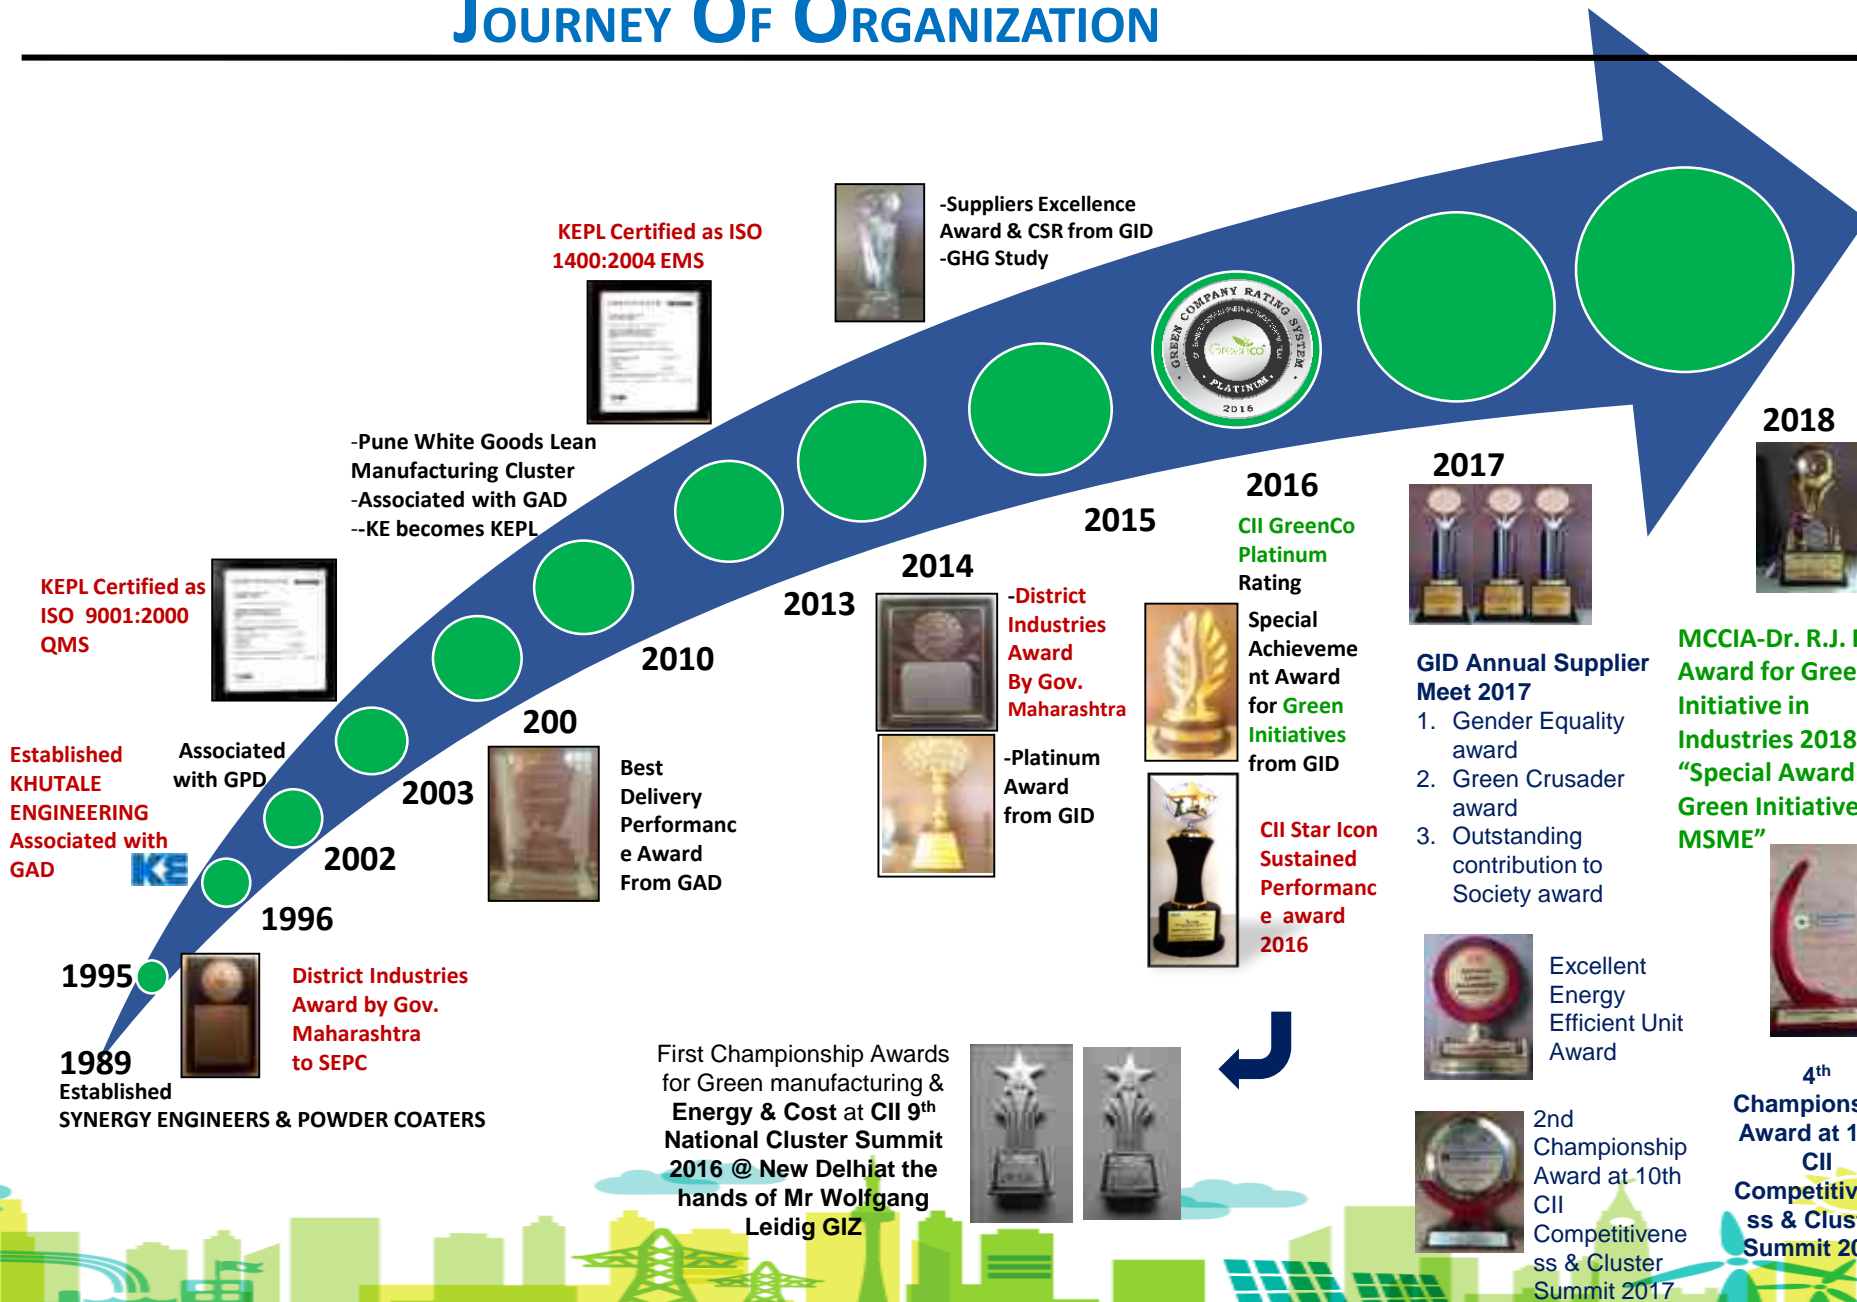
JOURNEY OF ORGANIZATION

-Suppliers Excellence Award & CSR from GID
-GHG Study

KEPL Certified as ISO 1400:2004 EMS

GREEN COMPANY RATING SYSTEM
GreenCo
PLATINUM
2016

2018

-Pune White Goods Lean Manufacturing Cluster
-Associated with GAD
--KE becomes KEPL

2017

2016

CII GreenCo Platinum Rating

2015

2014

2013

KEPL Certified as ISO 9001:2000 QMS

2010

-District Industries Award By Gov. Maharashtra

Special Achievement Award for Green Initiatives from GID

GID Annual Supplier Meet 2017
1. Gender Equality award
2. Green Crusader award
3. Outstanding contribution to Society award

MCCIA-Dr. R.J. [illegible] Award for Gree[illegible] Initiative in Industries 2018 “Special Award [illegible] Green Initiative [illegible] MSME”

200

-Platinum Award from GID

Established KHUTALE ENGINEERING Associated with GAD

Associated with GPD

2003

Best Delivery Performance Award From GAD

KE

2002

CII Star Icon Sustained Performance award 2016

1996

1995

District Industries Award by Gov. Maharashtra to SEPC

Excellent Energy Efficient Unit Award

1989
Established
SYNERGY ENGINEERS & POWDER COATERS

First Championship Awards for Green manufacturing & Energy & Cost at CII $9^{th}$ National Cluster Summit 2016 @ New Delhiat the hands of Mr Wolfgang Leidig GIZ

$4^{th}$ Champions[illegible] Award at 1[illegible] CII Competitiv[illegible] ss & Clus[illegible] Summit 20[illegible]

2nd Championship Award at 10th CII Competitiveness & Cluster Summit 2017